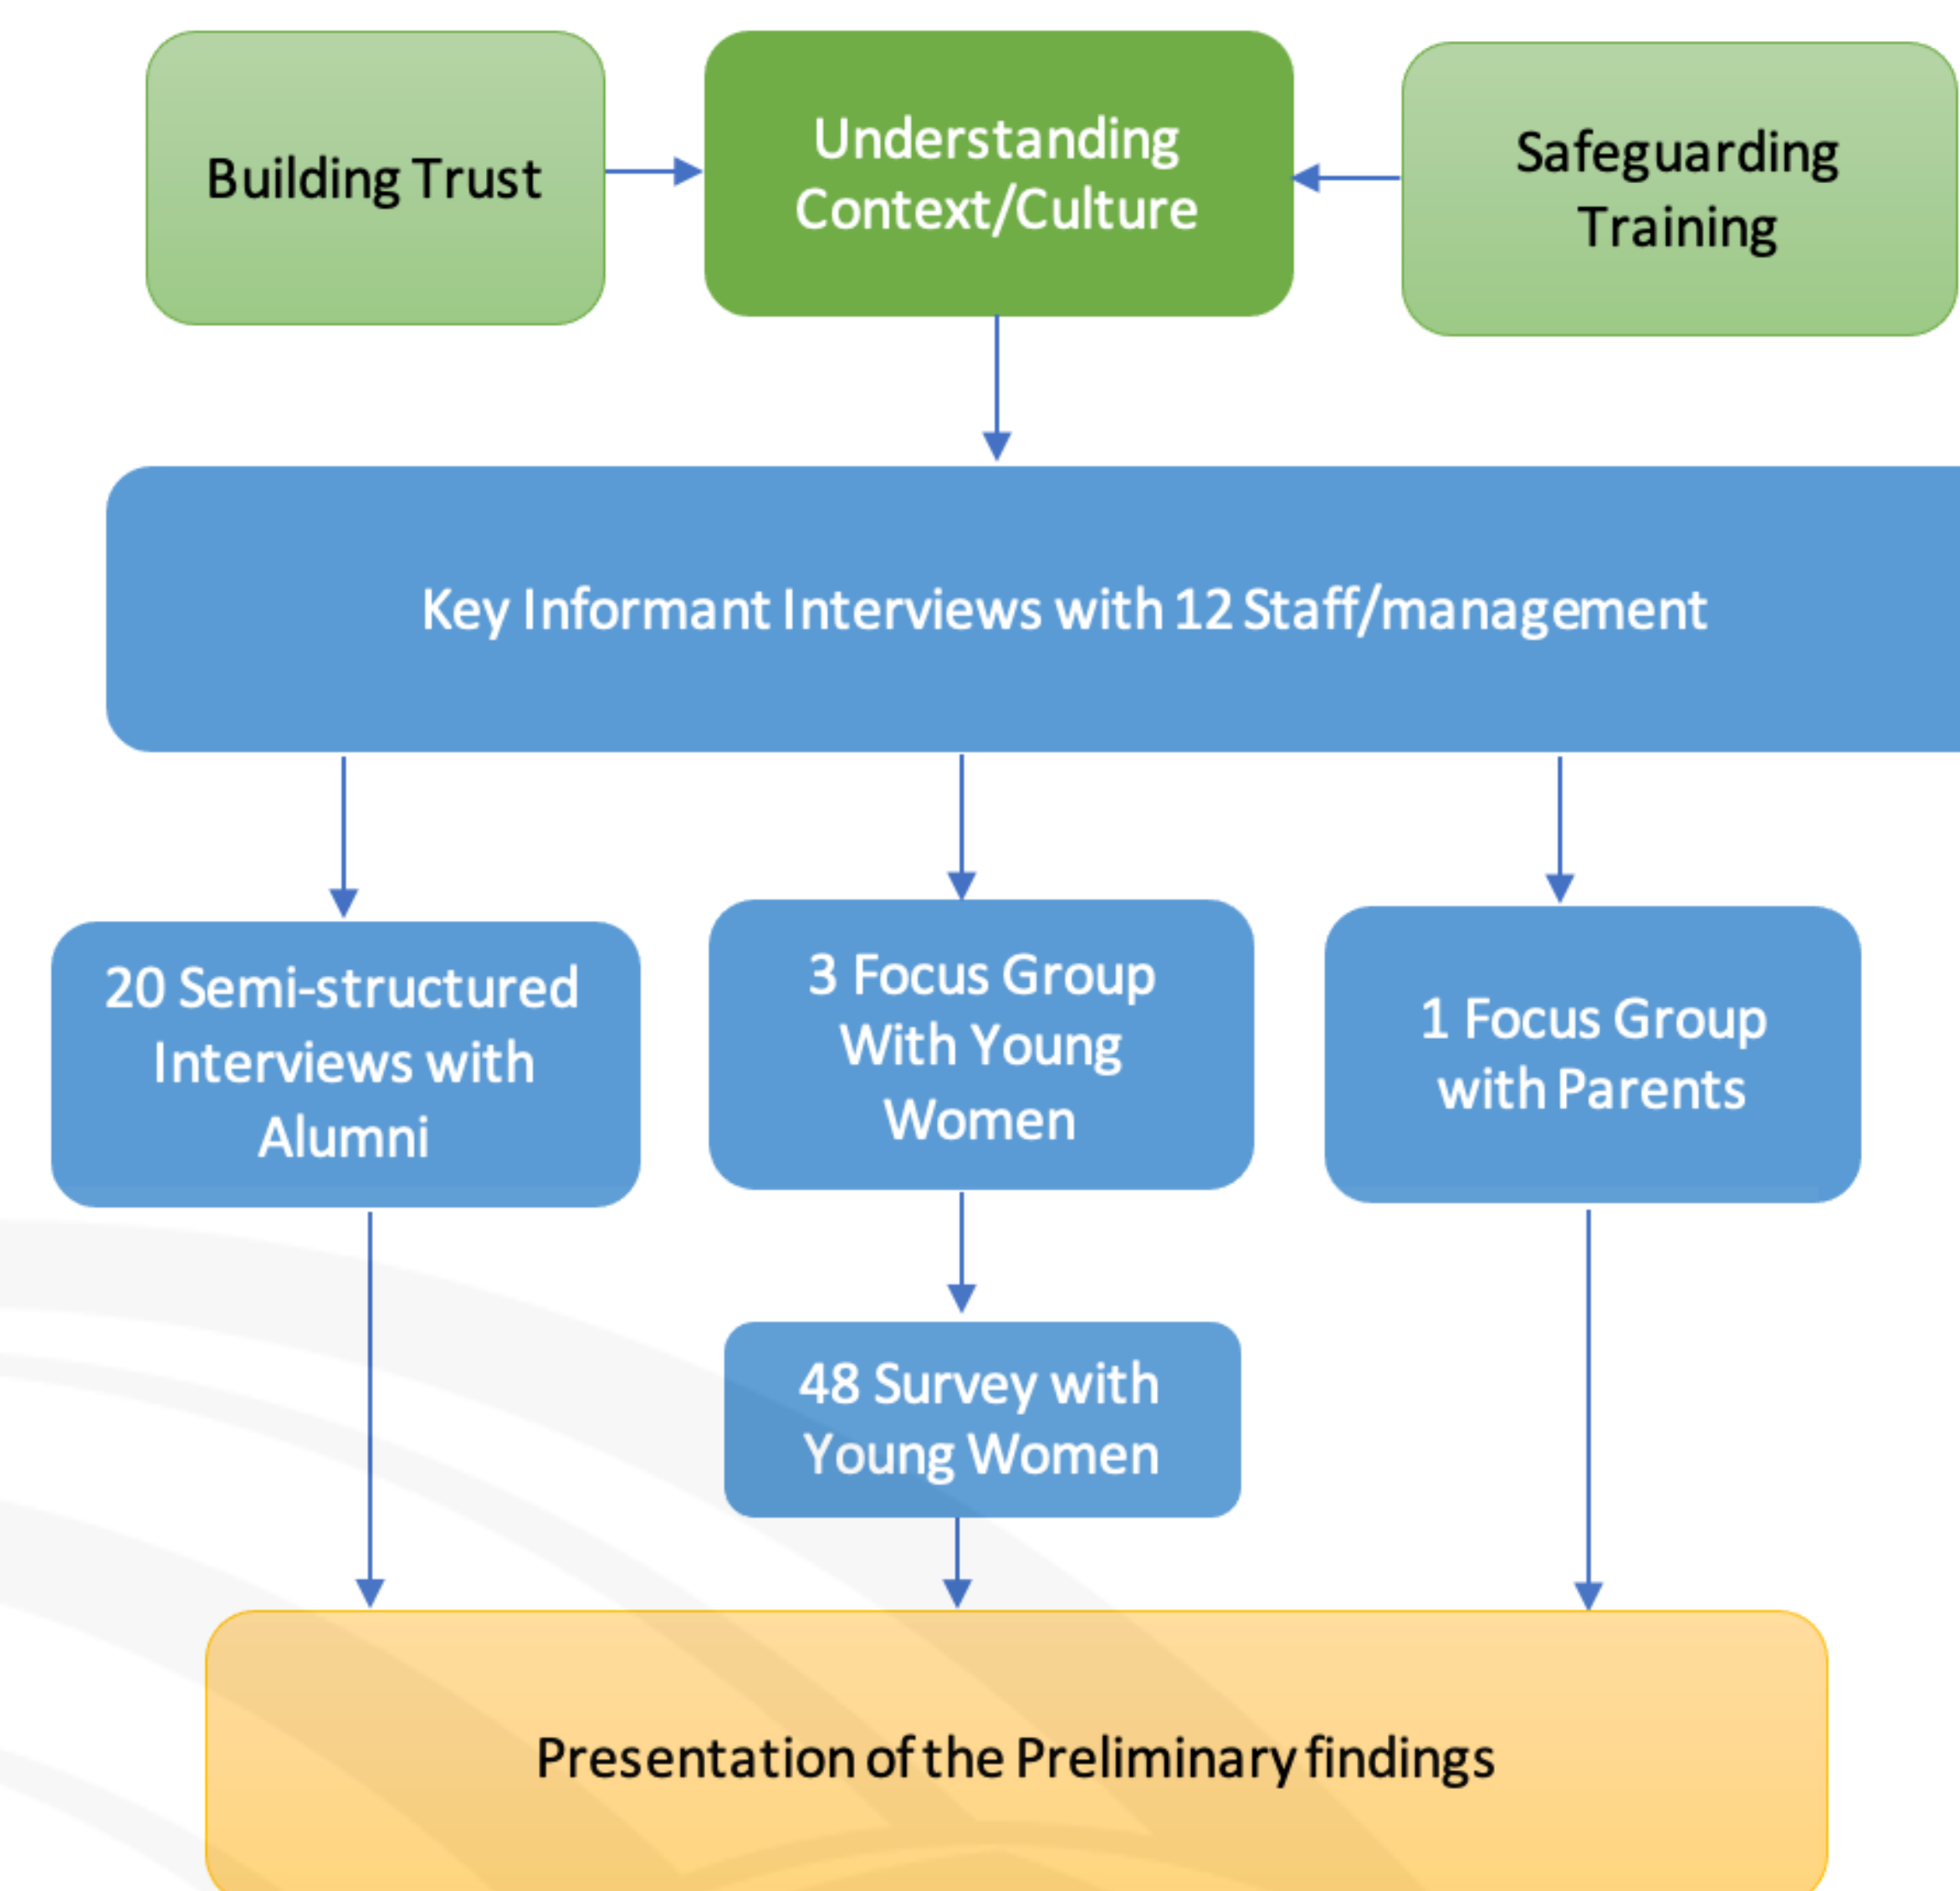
Building Trust

Understanding Context/Culture

Safeguarding Training

Key Informant Interviews with 12 Staff/management

20 Semi-structured Interviews with Alumni

3 Focus Group With Young Women

1 Focus Group with Parents

48 Survey with Young Women

Presentation of the Preliminary findings